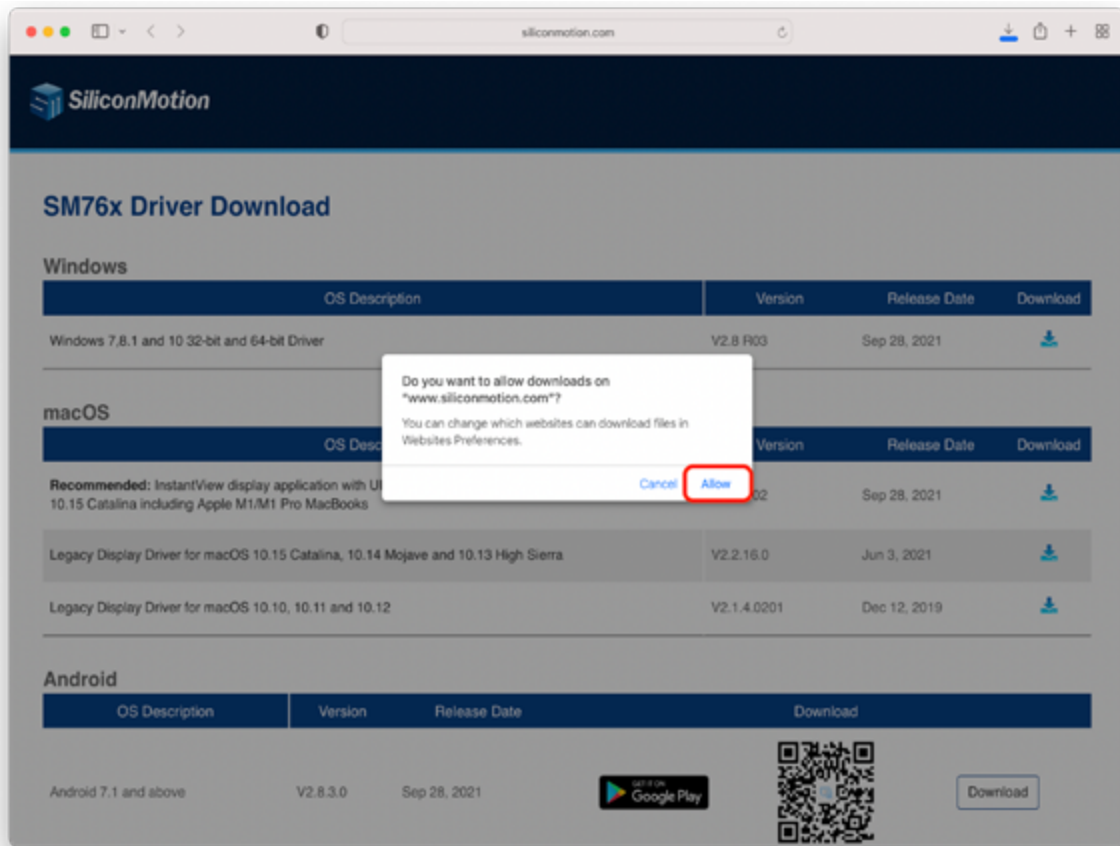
siliconmotion.com

SiliconMotion

SM76x Driver Download

Windows

| OS Description | Version | Release Date | Download |
|---|---|---|---|
| Windows 7,8.1 and 10 32-bit and 64-bit Driver | V2.8 R03 | Sep 28, 2021 | |

macOS

| OS Desc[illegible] | Version | Release Date | Download |
|---|---|---|---|
| **Recommended:** InstantView display application with U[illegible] 10.15 Catalina including Apple M1/M1 Pro MacBooks | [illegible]02 | Sep 28, 2021 | |
| Legacy Display Driver for macOS 10.15 Catalina, 10.14 Mojave and 10.13 High Sierra | V2.2.16.0 | Jun 3, 2021 | |
| Legacy Display Driver for macOS 10.10, 10.11 and 10.12 | V2.1.4.0201 | Dec 12, 2019 | |

Do you want to allow downloads on "www.siliconmotion.com"?

You can change which websites can download files in Websites Preferences.

Cancel Allow

Android

| OS Description | Version | Release Date | Download |
|---|---|---|---|
| Android 7.1 and above | V2.8.3.0 | Sep 28, 2021 | GET IT ON Google Play Download |